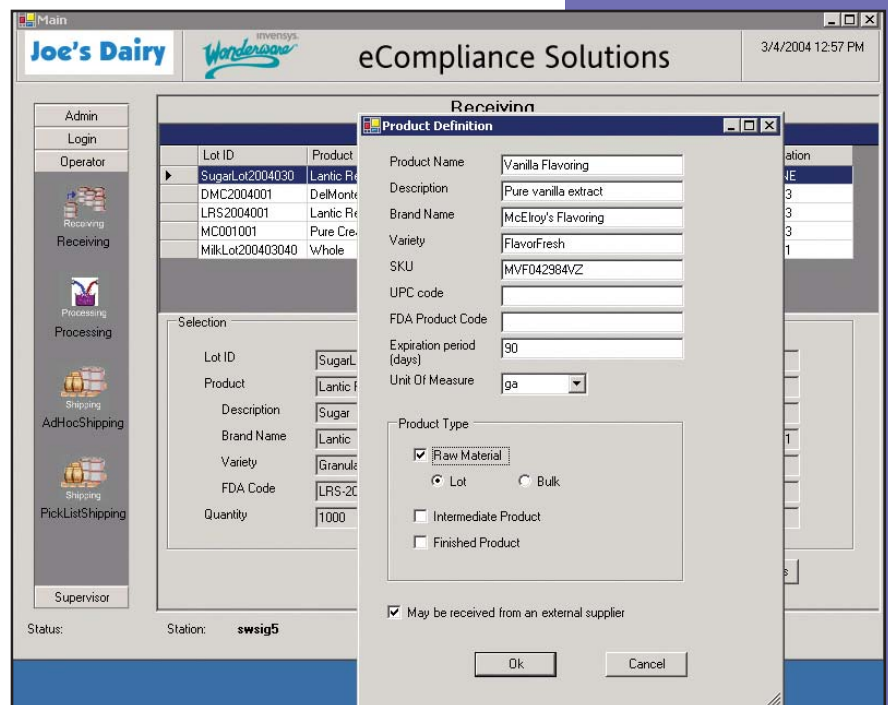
Main

Joe's Dairy

invensys. Wonderware

eCompliance Solutions

3/4/2004 12:57 PM

Admin
Login
Operator
Receiving
Receiving
Processing
Processing
Shipping
AdHocShipping
Shipping
PickListShipping
Supervisor

Receiving

| | Lot ID | Product | ation |
|---|---|---|---|
| ▶ | SugarLot2004030 | Lantic Re | NE |
| | DMC2004001 | DelMonte | 3 |
| | LRS2004001 | Lantic Re | 3 |
| | MC001001 | Pure Cre | 3 |
| | MilkLot200403040 | Whole | 1 |

Selection
Lot ID SugarL
Product Lantic R
Description Sugar
Brand Name Lantic
Variety Granula
FDA Code LRS-20
Quantity 1000

Status: Station: swsig5

Product Definition

Product Name Vanilla Flavoring
Description Pure vanilla extract
Brand Name McElroy's Flavoring
Variety FlavorFresh
SKU MVF042984VZ
UPC code
FDA Product Code
Expiration period (days) 90
Unit Of Measure ga

Product Type
☑ Raw Material
◉ Lot ○ Bulk
☐ Intermediate Product
☐ Finished Product

☑ May be received from an external supplier

Ok Cancel